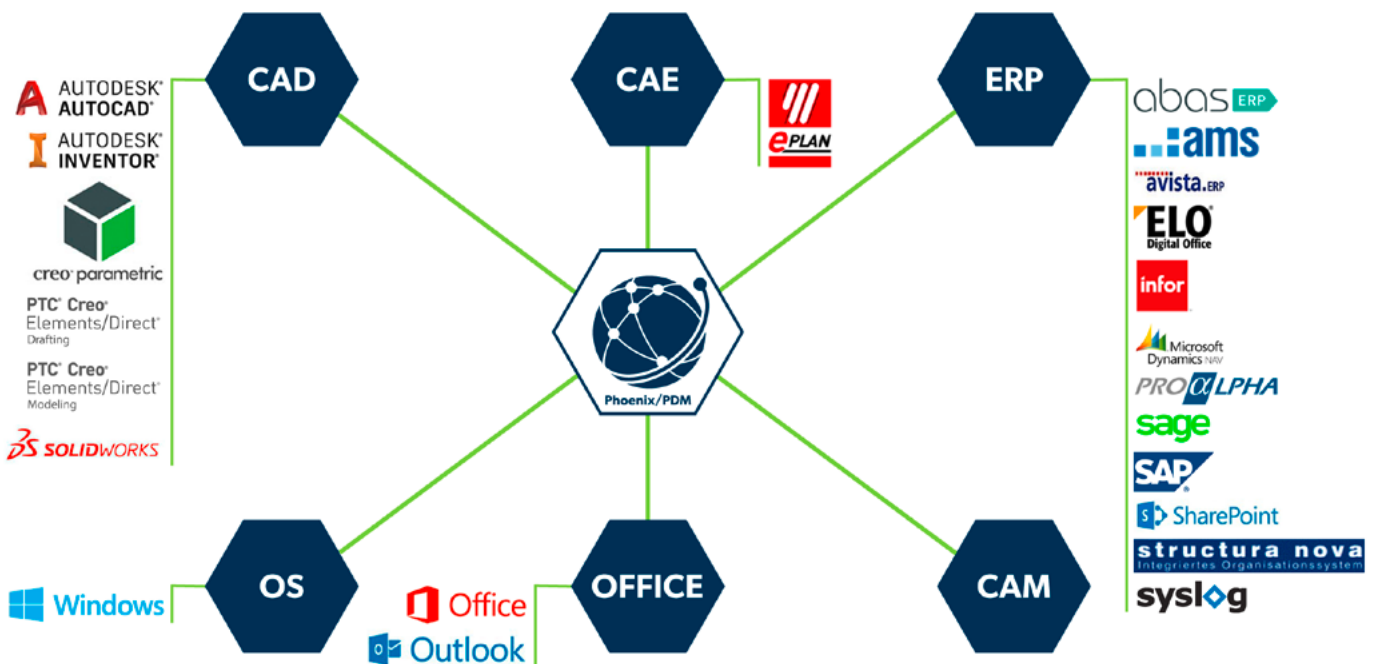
CAD

CAE

ERP

AUTODESK® AUTOCAD®

AUTODESK® INVENTOR®

creo parametric

PTC® Creo® Elements/Direct® Drafting

PTC® Creo® Elements/Direct® Modeling

SOLIDWORKS

EPLAN

Phoenix/PDM

abas ERP

ams

avista.ERP

ELO Digital Office

infor

Microsoft Dynamics NAV

PROALPHA

sage

SAP

SharePoint

structura nova Integriertes Organisationssystem

syslog

OS

OFFICE

CAM

Windows

Office

Outlook